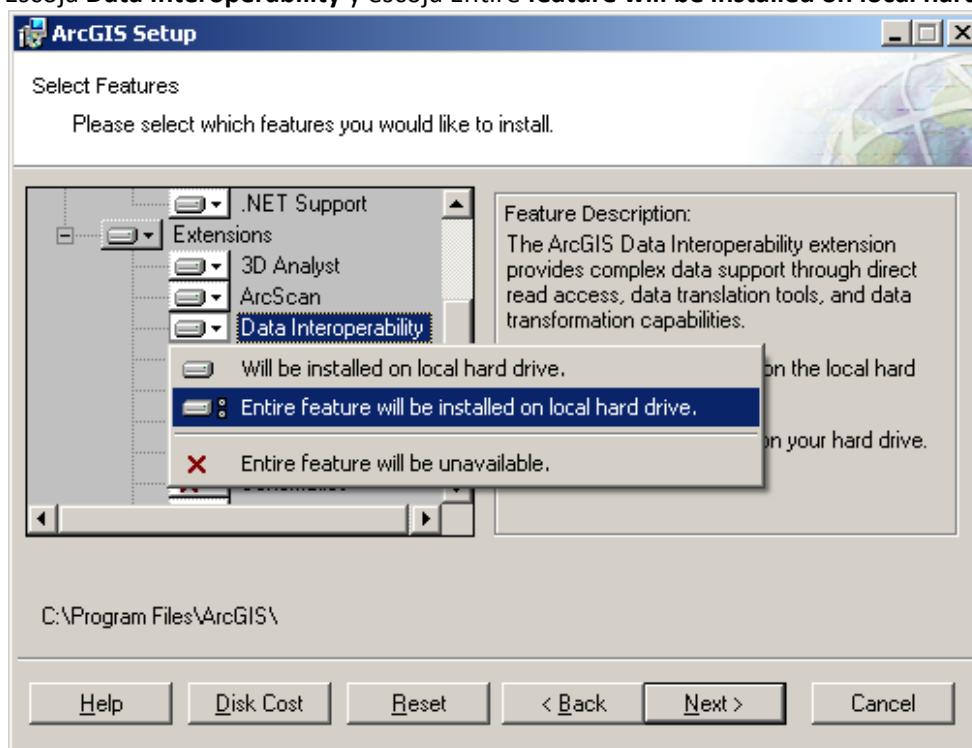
Escoja **Data Interoperability** y escoja Entire **feature will be installed on local hard**

ArcGIS Setup

Select Features

Please select which features you would like to install.

.NET Support
Extensions
3D Analyst
ArcScan
Data Interoperability

Will be installed on local hard drive.
Entire feature will be installed on local hard drive.
Entire feature will be unavailable.

Feature Description:
The ArcGIS Data Interoperability extension provides complex data support through direct read access, data translation tools, and data transformation capabilities.

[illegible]on the local hard

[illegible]on your hard drive.

C:\Program Files\ArcGIS\

Help | Disk Cost | Reset | < Back | Next > | Cancel